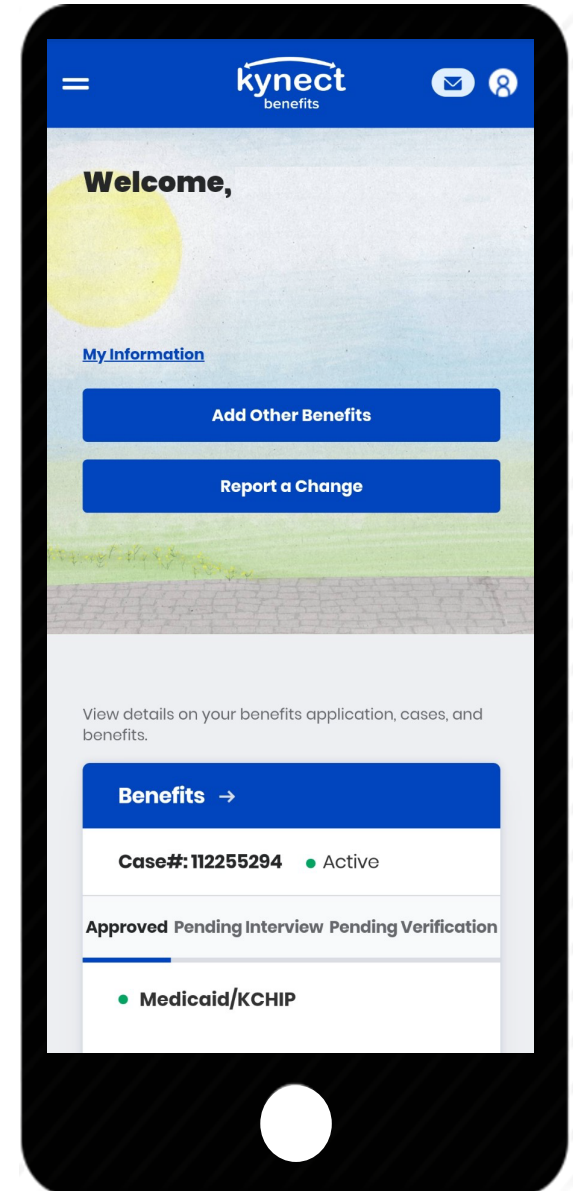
kynect
benefits

Welcome,

My Information

Add Other Benefits

Report a Change

View details on your benefits application, cases, and benefits.

Benefits →

Case#: 112255294 • Active

Approved Pending Interview Pending Verification

• Medicaid/KCHIP